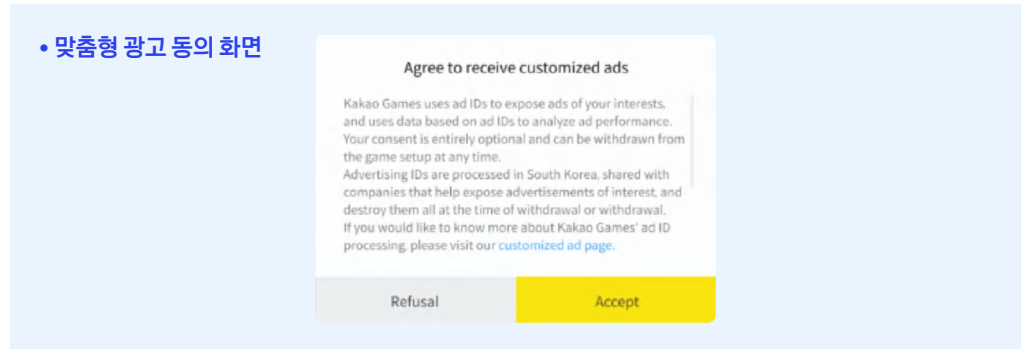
• 맞춤형 광고 동의 화면

Agree to receive customized ads

Kakao Games uses ad IDs to expose ads of your interests, and uses data based on ad IDs to analyze ad performance. Your consent is entirely optional and can be withdrawn from the game setup at any time.
Advertising IDs are processed in South Korea, shared with companies that help expose advertisements of interest, and destroy them all at the time of withdrawal or withdrawal.
If you would like to know more about Kakao Games' ad ID processing, please visit our customized ad page.

Refusal

Accept